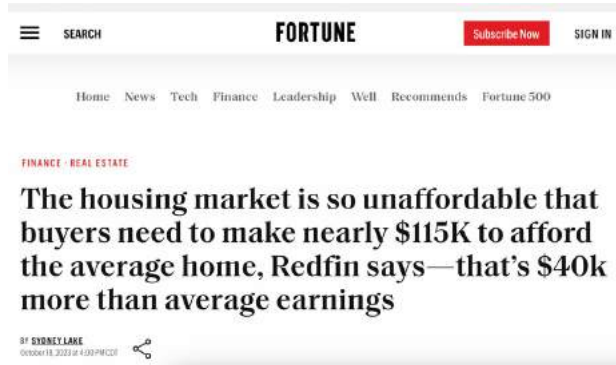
SEARCH

FORTUNE

Subscribe Now

SIGN IN

Home News Tech Finance Leadership Well Recommends Fortune 500

FINANCE · REAL ESTATE

The housing market is so unaffordable that buyers need to make nearly $115K to afford the average home, Redfin says—that's $40k more than average earnings

BY SYDNEY LAKE
October 18, 2023 at 4:00 PM CDT